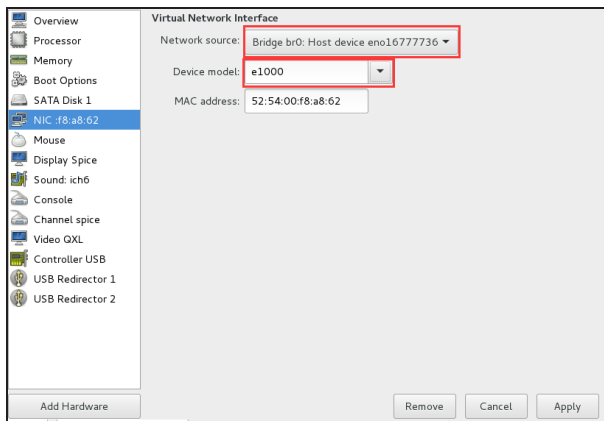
Overview
Processor
Memory
Boot Options
SATA Disk 1
NIC :f8:a8:62
Mouse
Display Spice
Sound: ich6
Console
Channel spice
Video QXL
Controller USB
USB Redirector 1
USB Redirector 2

Virtual Network Interface
Network source: Bridge br0: Host device eno16777736
Device model: e1000
MAC address: 52:54:00:f8:a8:62

Add Hardware
Remove
Cancel
Apply